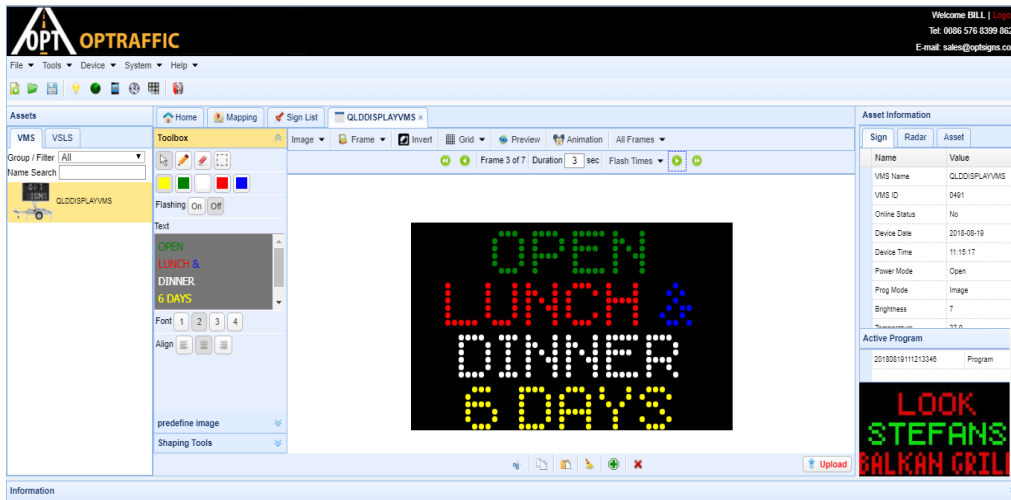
OPT OPTRAFFIC

Welcome BILL | Log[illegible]
Tel: 0086 576 8399 86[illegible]
E-mail: sales@optsigns.co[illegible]

File ▾ Tools ▾ Device ▾ System ▾ Help ▾

Assets

VMS VSLS

Group / Filter All

Name Search

QLDDISPLAYVMS

Home Mapping Sign List QLDDISPLAYVMS ×

Toolbox

Flashing On Off

Text

OPEN
LUNCH &
DINNER
6 DAYS

Font 1 2 3 4

Align

predefine image

Shaping Tools

Image ▾ Frame ▾ Invert Grid ▾ Preview Animation All Frames ▾

Frame 3 of 7 Duration 3 sec Flash Times ▾

OPEN
LUNCH &
DINNER
6 DAYS

Upload

Asset Information

Sign Radar Asset

| Name | Value |
|---|---|
| VMS Name | QLDDISPLAYVMS |
| VMS ID | 0491 |
| Online Status | No |
| Device Date | 2018-08-19 |
| Device Time | 11:15:17 |
| Power Mode | Open |
| Prog Mode | Image |
| Brightness | 7 |
| Temperature | 27.0 |

Active Program

| 20180819111213346 | Program |
|---|---|

LOOK
STEFANS
BALKAN GRIL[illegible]

Information